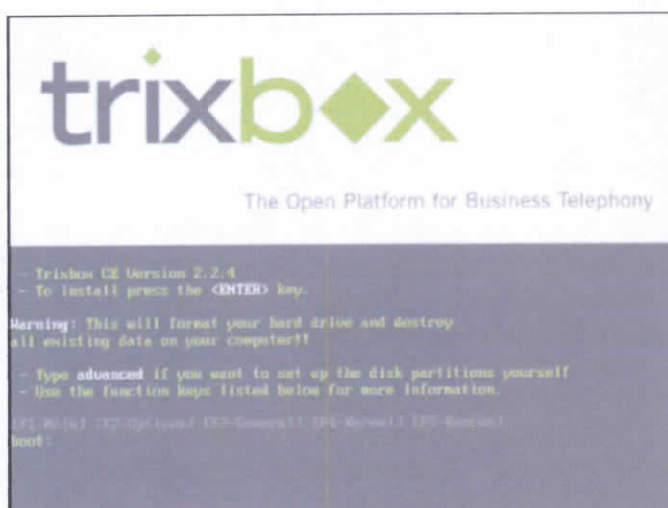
trixbox

The Open Platform for Business Telephony

- Trixbox CE Version 2.2.4
- To install press the <ENTER> key.

Warning: This will format your hard drive and destroy all existing data on your computer!!

- Type advanced if you want to set up the disk partitions yourself
- Use the function keys listed below for more information.

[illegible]
boot: